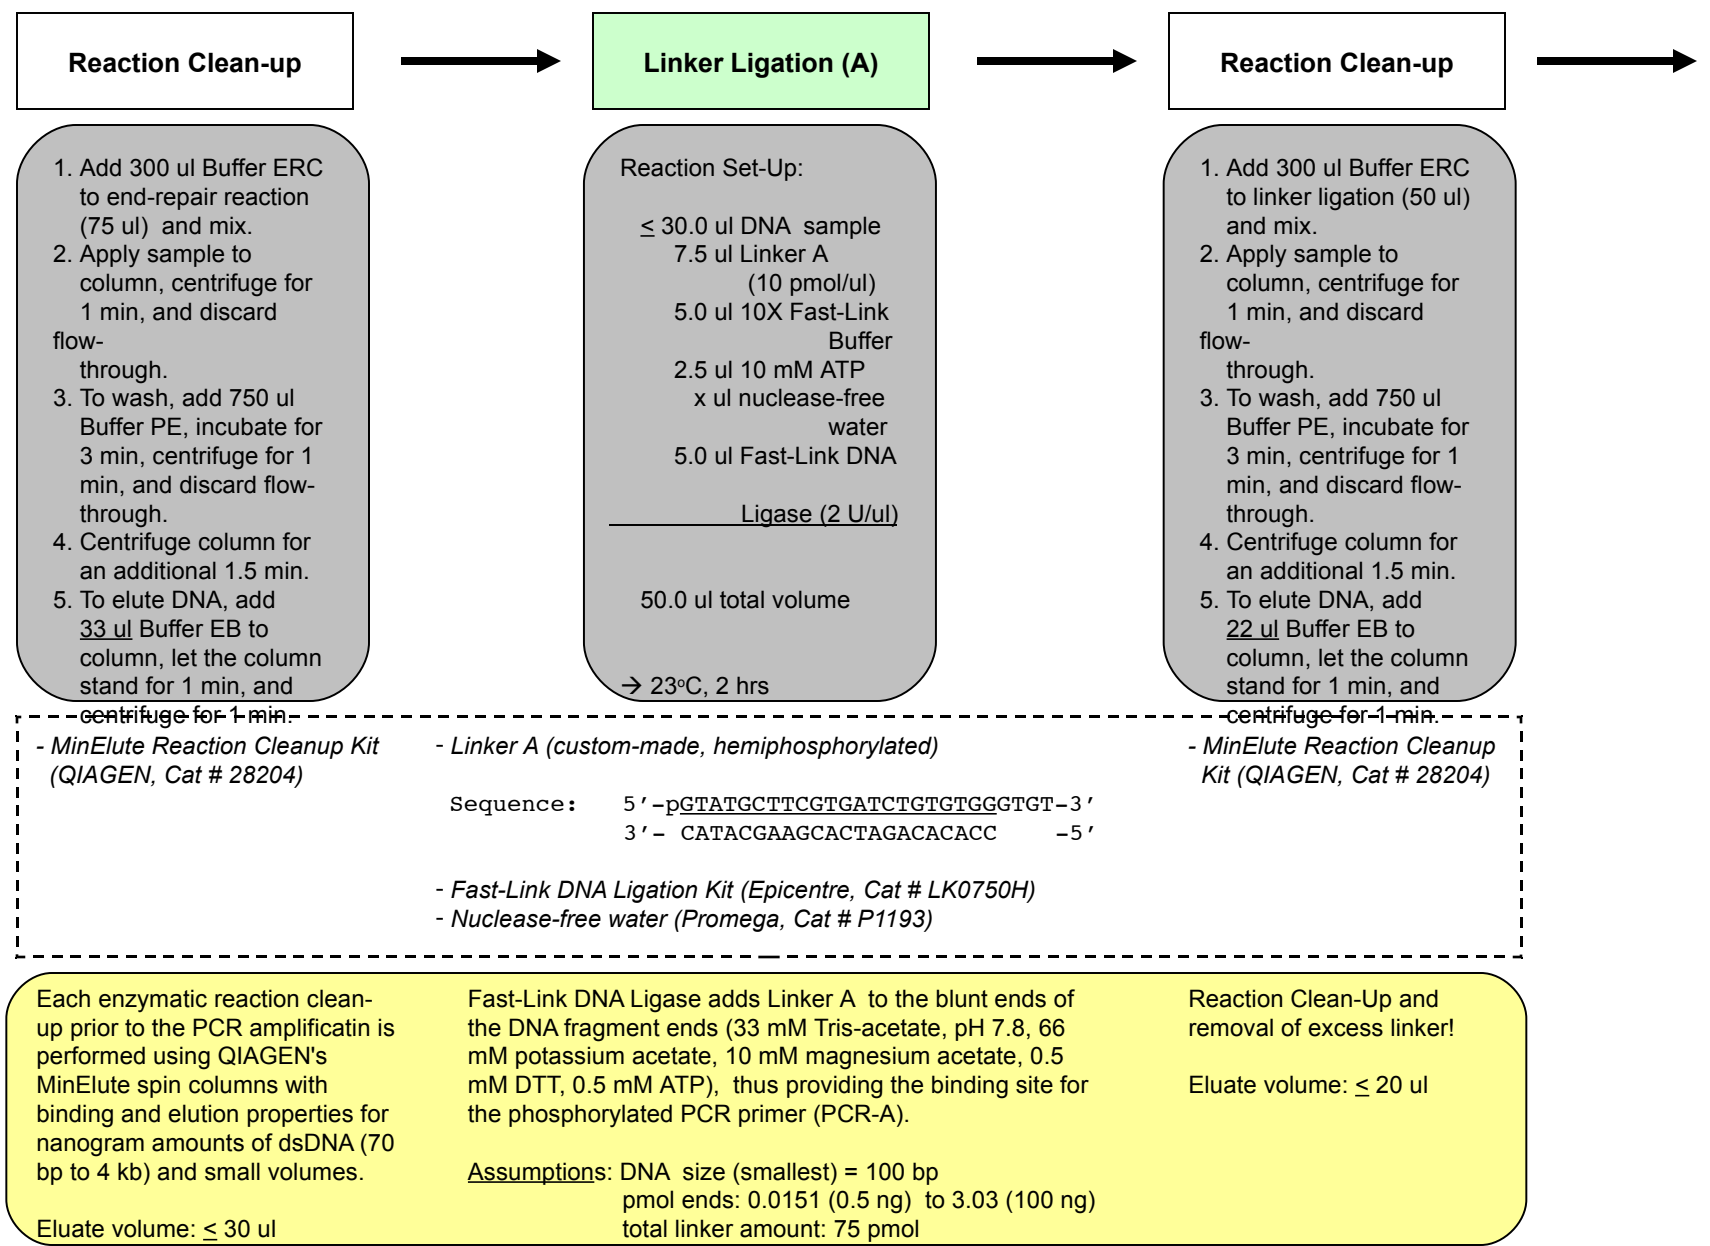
Reaction Clean-up

Linker Ligation (A)

Reaction Clean-up

1. Add 300 ul Buffer ERC to end-repair reaction (75 ul) and mix.
2. Apply sample to column, centrifuge for 1 min, and discard flow-through.
3. To wash, add 750 ul Buffer PE, incubate for 3 min, centrifuge for 1 min, and discard flow-through.
4. Centrifuge column for an additional 1.5 min.
5. To elute DNA, add 33 ul Buffer EB to column, let the column stand for 1 min, and centrifuge for 1 min.

Reaction Set-Up:

$\leq$ 30.0 ul DNA sample
7.5 ul Linker A (10 pmol/ul)
5.0 ul 10X Fast-Link Buffer
2.5 ul 10 mM ATP
x ul nuclease-free water
5.0 ul Fast-Link DNA Ligase (2 U/ul)

50.0 ul total volume

→ 23°C, 2 hrs

1. Add 300 ul Buffer ERC to linker ligation (50 ul) and mix.
2. Apply sample to column, centrifuge for 1 min, and discard flow-through.
3. To wash, add 750 ul Buffer PE, incubate for 3 min, centrifuge for 1 min, and discard flow-through.
4. Centrifuge column for an additional 1.5 min.
5. To elute DNA, add 22 ul Buffer EB to column, let the column stand for 1 min, and centrifuge for 1 min.

- MinElute Reaction Cleanup Kit (QIAGEN, Cat # 28204)

- Linker A (custom-made, hemiphosphorylated)

Sequence: 5'-pGTATGCTTCGTGATCTGTGTGGGTGT-3'
3'- CATACGAAGCACTAGACACACC -5'

- Fast-Link DNA Ligation Kit (Epicentre, Cat # LK0750H)
- Nuclease-free water (Promega, Cat # P1193)

- MinElute Reaction Cleanup Kit (QIAGEN, Cat # 28204)

Each enzymatic reaction clean-up prior to the PCR amplificatin is performed using QIAGEN's MinElute spin columns with binding and elution properties for nanogram amounts of dsDNA (70 bp to 4 kb) and small volumes.

Eluate volume: $\leq$ 30 ul

Fast-Link DNA Ligase adds Linker A to the blunt ends of the DNA fragment ends (33 mM Tris-acetate, pH 7.8, 66 mM potassium acetate, 10 mM magnesium acetate, 0.5 mM DTT, 0.5 mM ATP), thus providing the binding site for the phosphorylated PCR primer (PCR-A).

Assumptions: DNA size (smallest) = 100 bp
pmol ends: 0.0151 (0.5 ng) to 3.03 (100 ng)
total linker amount: 75 pmol

Reaction Clean-Up and removal of excess linker!

Eluate volume: $\leq$ 20 ul